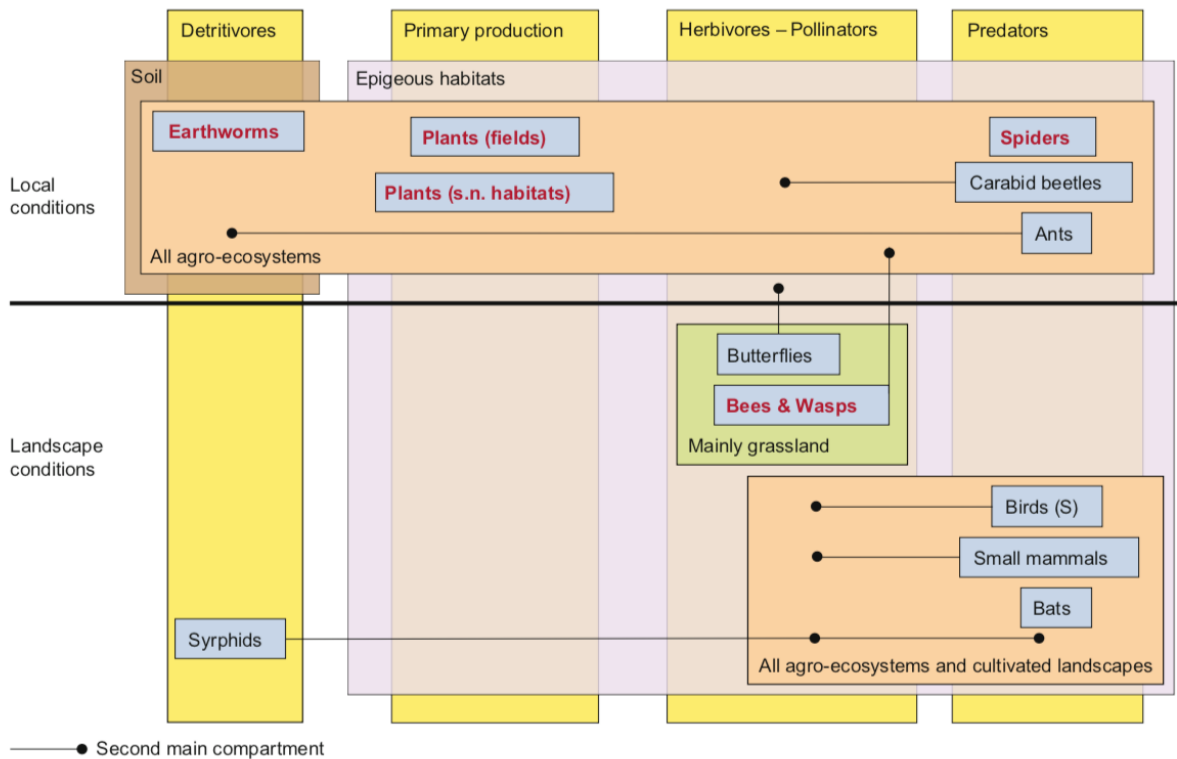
Detritivores

Primary production

Herbivores – Pollinators

Predators

Soil

Epigeous habitats

Earthworms

Plants (fields)

Spiders

Plants (s.n. habitats)

Carabid beetles

Local conditions

Ants

All agro-ecosystems

Butterflies

Bees & Wasps

Mainly grassland

Landscape conditions

Birds (S)

Small mammals

Bats

Syrphids

All agro-ecosystems and cultivated landscapes

Second main compartment